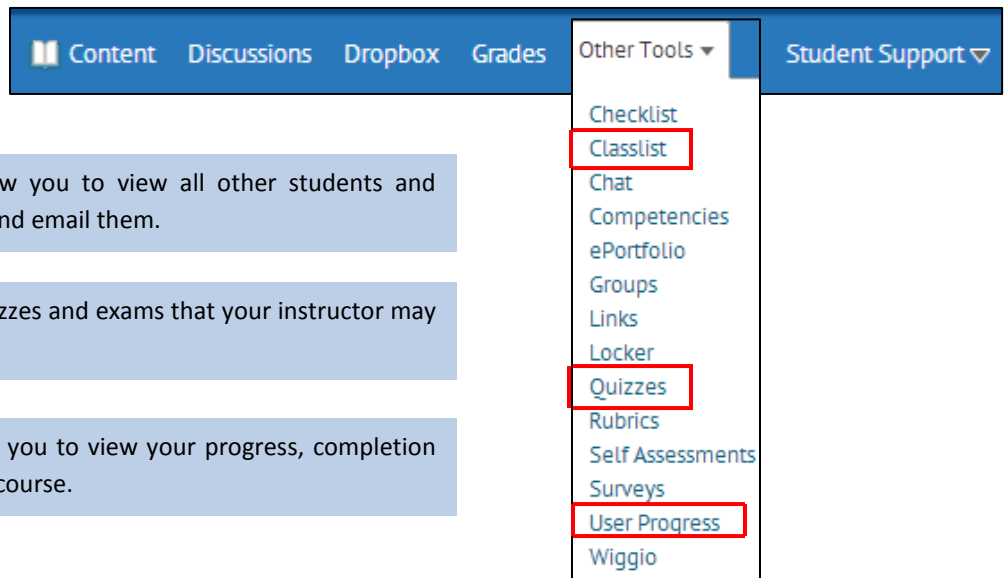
Content Discussions Dropbox Grades Other Tools ▾ Student Support ▽

w you to view all other students and nd email them.

zzes and exams that your instructor may

you to view your progress, completion course.

Checklist
Classlist
Chat
Competencies
ePortfolio
Groups
Links
Locker
Quizzes
Rubrics
Self Assessments
Surveys
User Progress
Wiggio